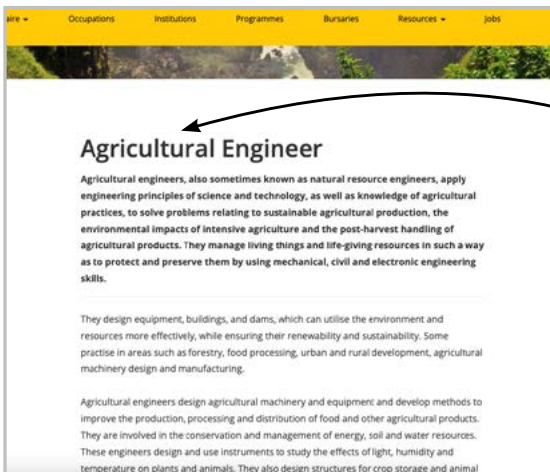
aire ▾ Occupations Institutions Programmes Bursaries Resources ▾ Jobs

Agricultural Engineer

Agricultural engineers, also sometimes known as natural resource engineers, apply engineering principles of science and technology, as well as knowledge of agricultural practices, to solve problems relating to sustainable agricultural production, the environmental impacts of intensive agriculture and the post-harvest handling of agricultural products. They manage living things and life-giving resources in such a way as to protect and preserve them by using mechanical, civil and electronic engineering skills.

They design equipment, buildings, and dams, which can utilise the environment and resources more effectively, while ensuring their renewability and sustainability. Some practise in areas such as forestry, food processing, urban and rural development, agricultural machinery design and manufacturing.

Agricultural engineers design agricultural machinery and equipment and develop methods to improve the production, processing and distribution of food and other agricultural products. They are involved in the conservation and management of energy, soil and water resources. These engineers design and use instruments to study the effects of light, humidity and temperature on plants and animals. They also design structures for crop storage and animal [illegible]